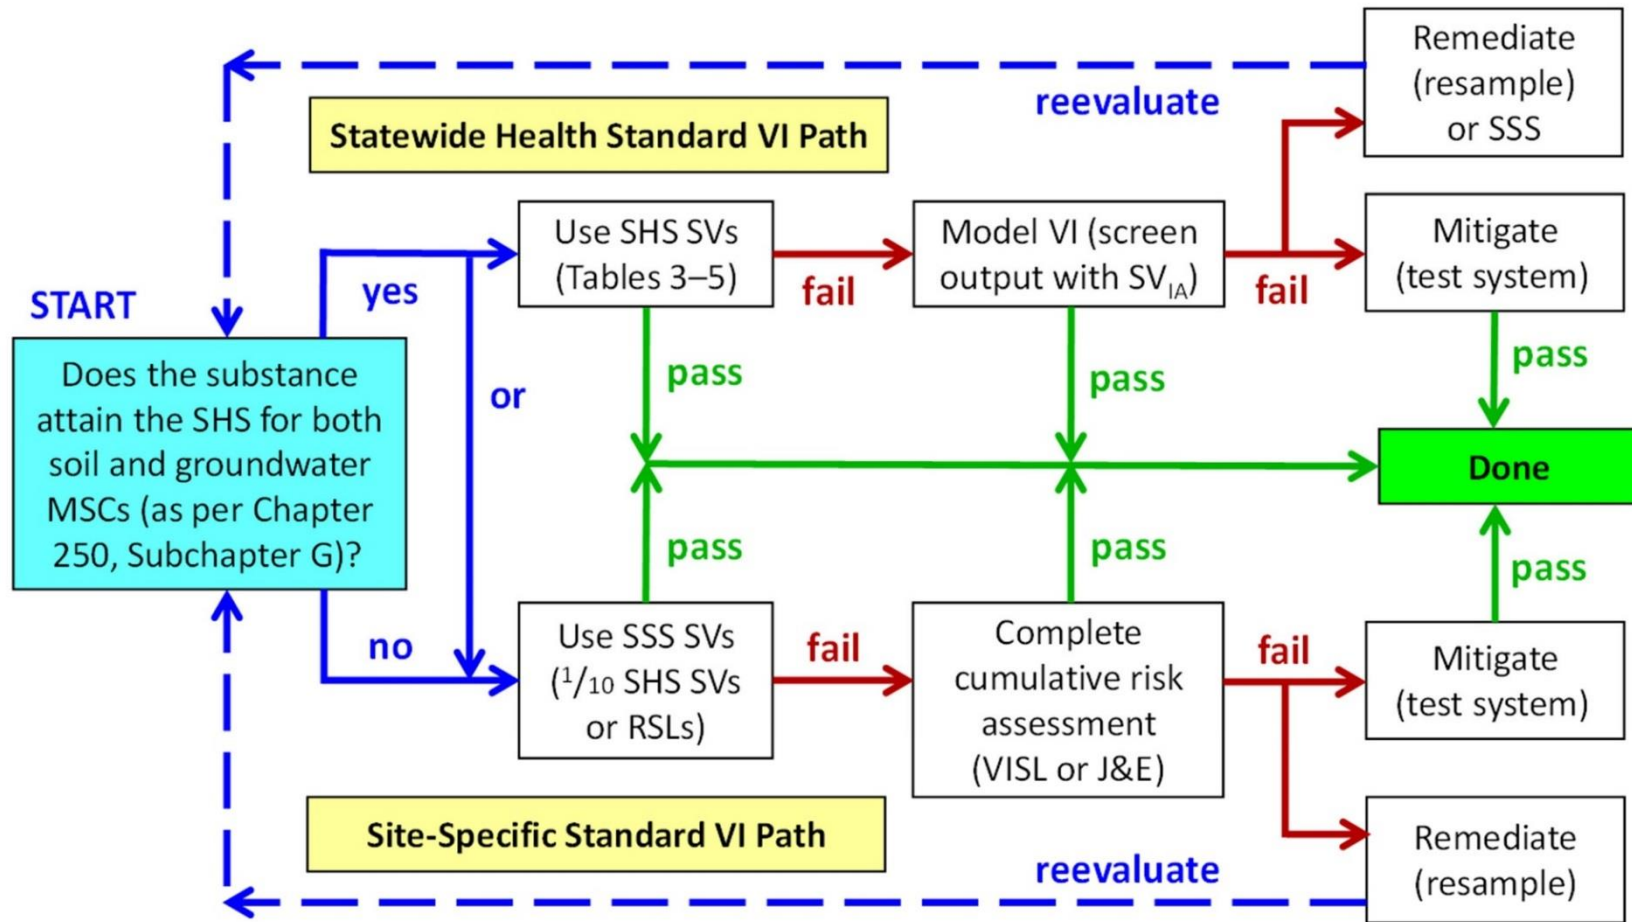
Remediate (resample) or SSS

reevaluate

Statewide Health Standard VI Path

Use SHS SVs (Tables 3–5)

fail

Model VI (screen output with $SV_{IA}$)

fail

Mitigate (test system)

START

yes

Does the substance attain the SHS for both soil and groundwater MSCs (as per Chapter 250, Subchapter G)?

or

pass

pass

pass

Done

pass

pass

pass

no

Use SSS SVs ($^1/_{10}$ SHS SVs or RSLs)

fail

Complete cumulative risk assessment (VISL or J&E)

fail

Mitigate (test system)

Site-Specific Standard VI Path

Remediate (resample)

reevaluate